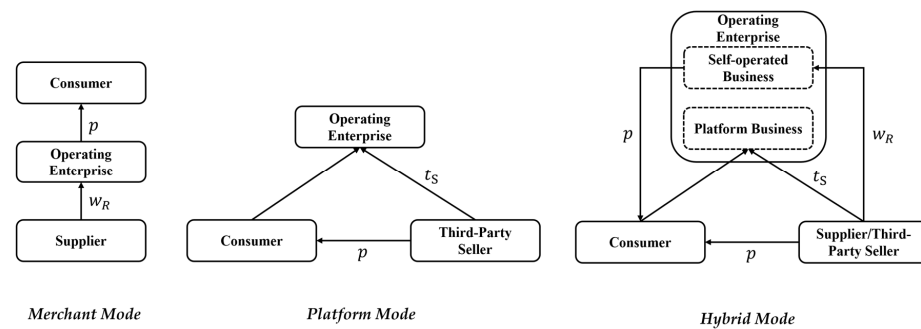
Consumer

$p$

Operating Enterprise

$w_R$

Supplier

Merchant Mode

Operating Enterprise

$t_S$

Consumer

$p$

Third-Party Seller

Platform Mode

Operating Enterprise

Self-operated Business

Platform Business

$p$

$w_R$

$t_S$

Consumer

$p$

Supplier/Third-Party Seller

Hybrid Mode